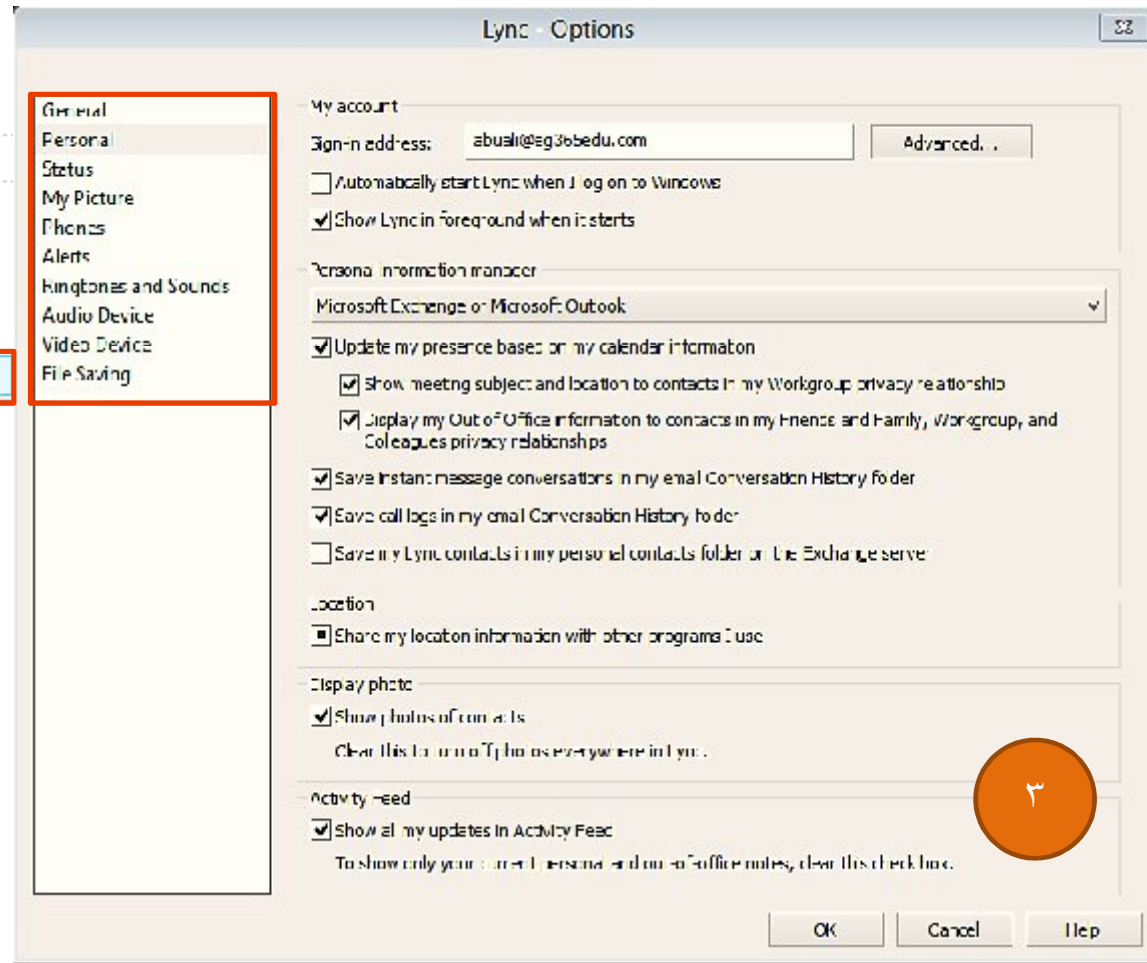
Lync - Options

General
Personal
Status
My Picture
Phones
Alerts
Ringtones and Sounds
Audio Device
Video Device
File Saving

My account
Sign-in address: abuali@eg365edu.com
Advanced...
Automatically start Lync when I log on to Windows
Show Lync in foreground when it starts

Personal information manager
Microsoft Exchange or Microsoft Outlook
Update my presence based on my calendar information
Show meeting subject and location to contacts in my Workgroup privacy relationship
Display my Out of Office information to contacts in my Friends and Family, Workgroup, and Colleagues privacy relationships
Save instant message conversations in my email Conversation History folder
Save call logs in my email Conversation History folder
Save my Lync contacts in my personal contacts folder on the Exchange server

Location
Share my location information with other programs I use

Display photo
Show photos of contacts
Clear this to turn off photos everywhere in Lync.

Activity Feed
Show all my updates in Activity Feed
To show only your current personal and out-of-office notes, clear this check box.

٣

OK
Cancel
Help